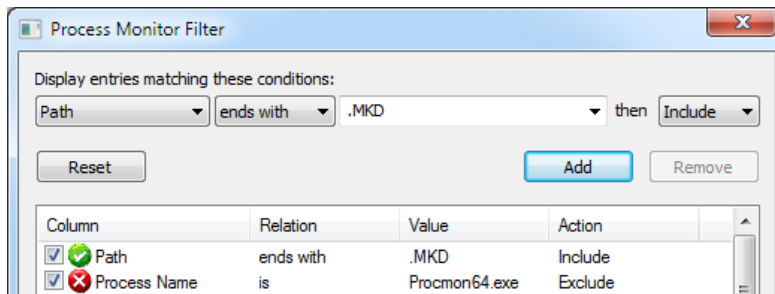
Process Monitor Filter

Display entries matching these conditions:

Path ends with .MKD then Include

Reset

Add

Remove

| Column | Relation | Value | Action |
|---|---|---|---|
| Path | ends with | .MKD | Include |
| Process Name | is | Procmon64.exe | Exclude |